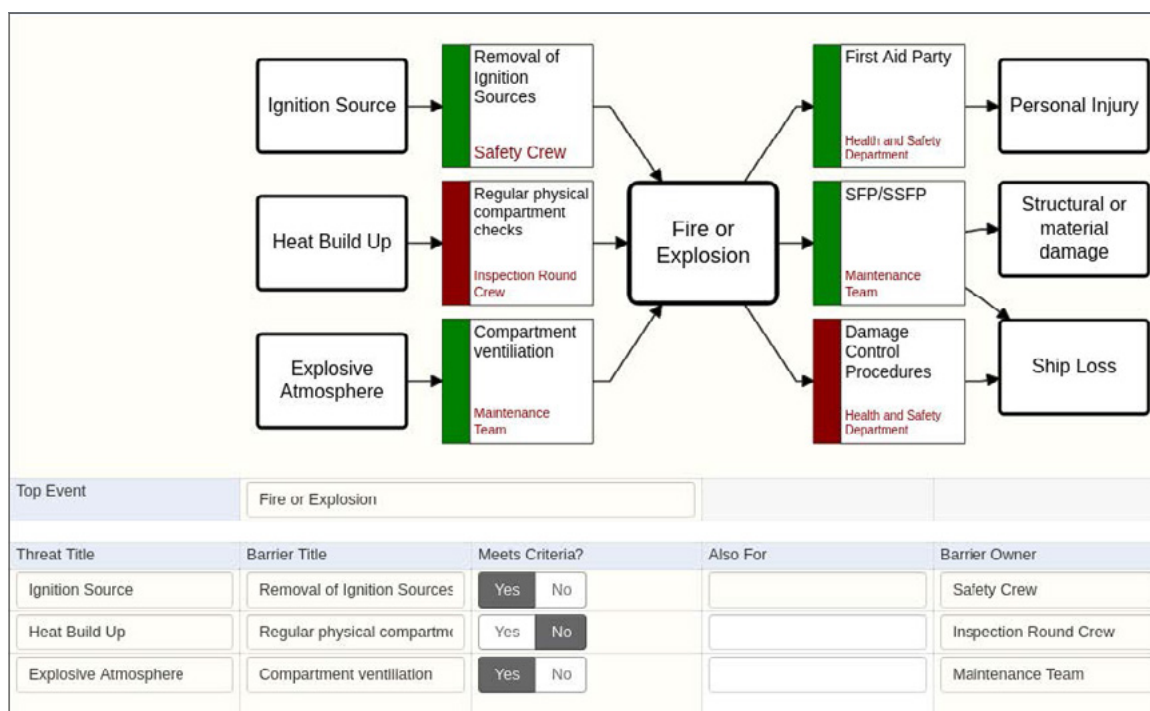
Ignition Source

Removal of Ignition Sources
Safety Crew

Heat Build Up

Regular physical compartment checks
Inspection Round Crew

Explosive Atmosphere

Compartment ventilation
Maintenance Team

Fire or Explosion

First Aid Party
Health and Safety Department

Personal Injury

SFP/SSFP
Maintenance Team

Structural or material damage

Damage Control Procedures
Health and Safety Department

Ship Loss

| Top Event | Fire or Explosion | | | |
|---|---|---|---|---|
| Threat Title | Barrier Title | Meets Criteria? | Also For | Barrier Owner |
| Ignition Source | Removal of Ignition Sources | Yes No | | Safety Crew |
| Heat Build Up | Regular physical compartm | Yes No | | Inspection Round Crew |
| Explosive Atmosphere | Compartment ventilation | Yes No | | Maintenance Team |